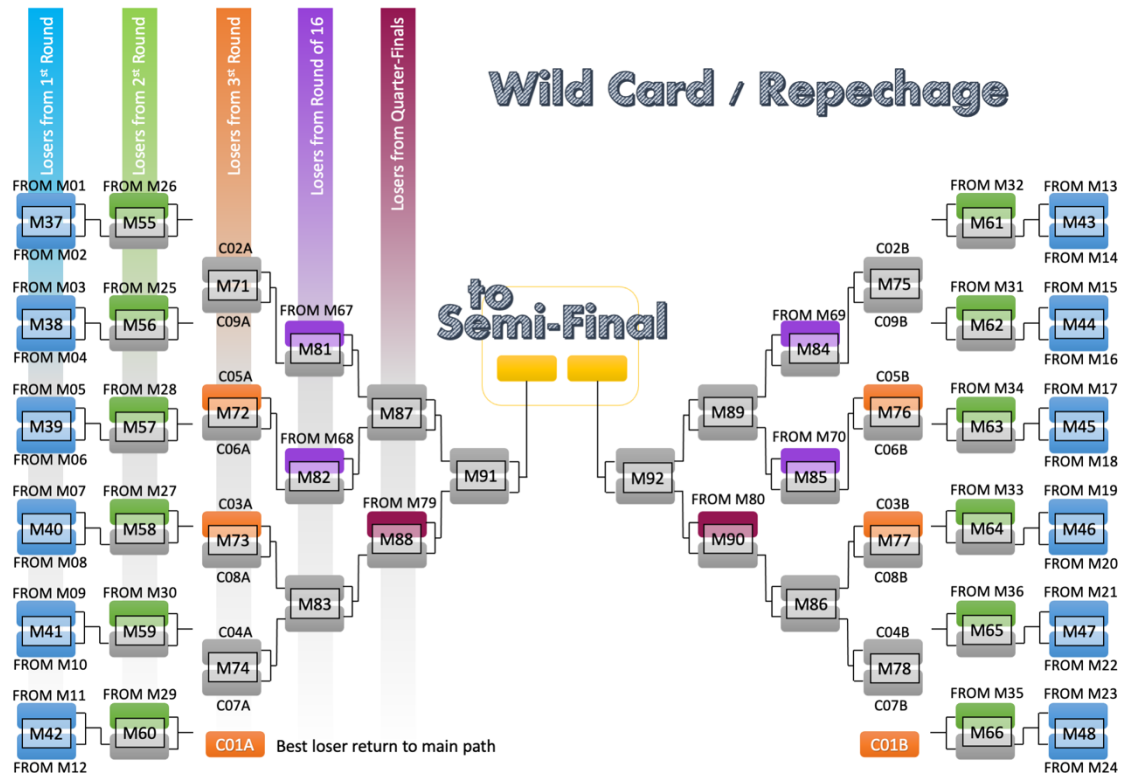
Losers from 1st Round

Losers from 2nd Round

Losers from 3rd Round

Losers from Round of 16

Losers from Quarter-Finals

Wild Card / Repechage

to Semi-Final

FROM M01
M37
FROM M02

FROM M26
M55

FROM M03
M38
FROM M04

FROM M25
M56

FROM M05
M39
FROM M06

FROM M28
M57

FROM M07
M40
FROM M08

FROM M27
M58

FROM M09
M41
FROM M10

FROM M30
M59

FROM M11
M42
FROM M12

FROM M29
M60

C02A
M71
C09A

C05A
M72
C06A

C03A
M73
C08A

C04A
M74
C07A

FROM M67
M81

FROM M68
M82

M83

M87

FROM M79
M88

M91

M92

M89

FROM M80
M90

M86

FROM M69
M84

FROM M70
M85

C02B
M75
C09B

C05B
M76
C06B

C03B
M77
C08B

C04B
M78
C07B

FROM M32
M61

FROM M13
M43
FROM M14

FROM M31
M62

FROM M15
M44
FROM M16

FROM M34
M63

FROM M17
M45
FROM M18

FROM M33
M64

FROM M19
M46
FROM M20

FROM M36
M65

FROM M21
M47
FROM M22

FROM M35
M66

FROM M23
M48
FROM M24

C01A Best loser return to main path

C01B